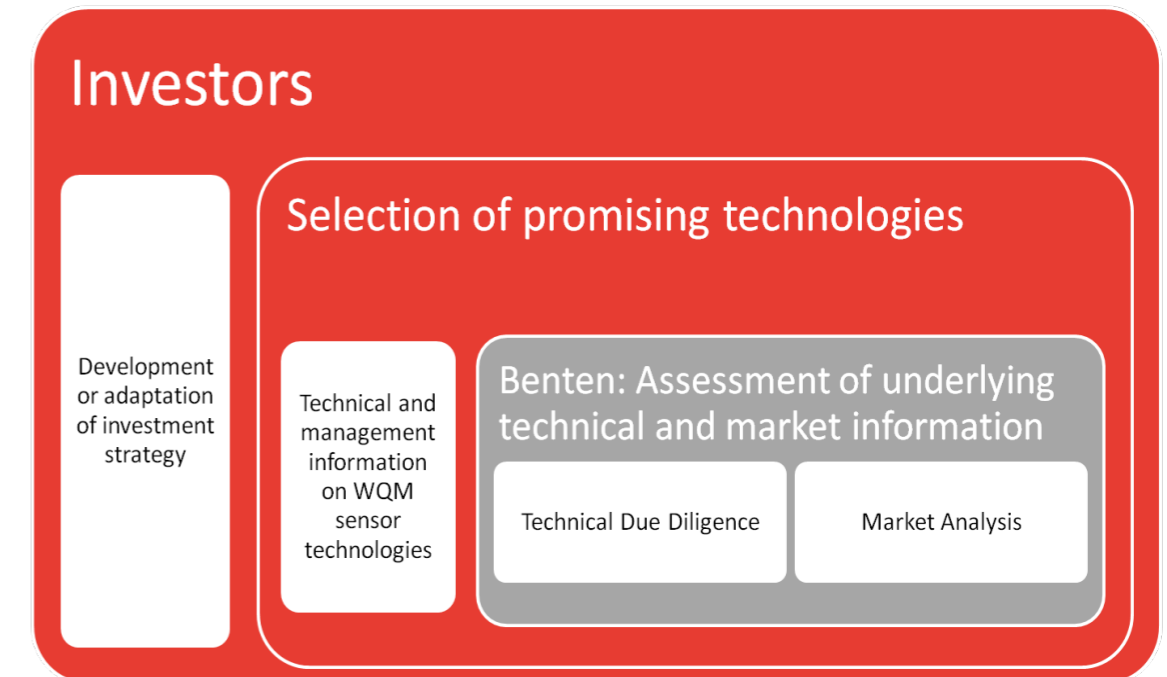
Investors

Development or adaptation of investment strategy

Selection of promising technologies

Technical and management information on WQM sensor technologies

Benten: Assessment of underlying technical and market information

Technical Due Diligence

Market Analysis